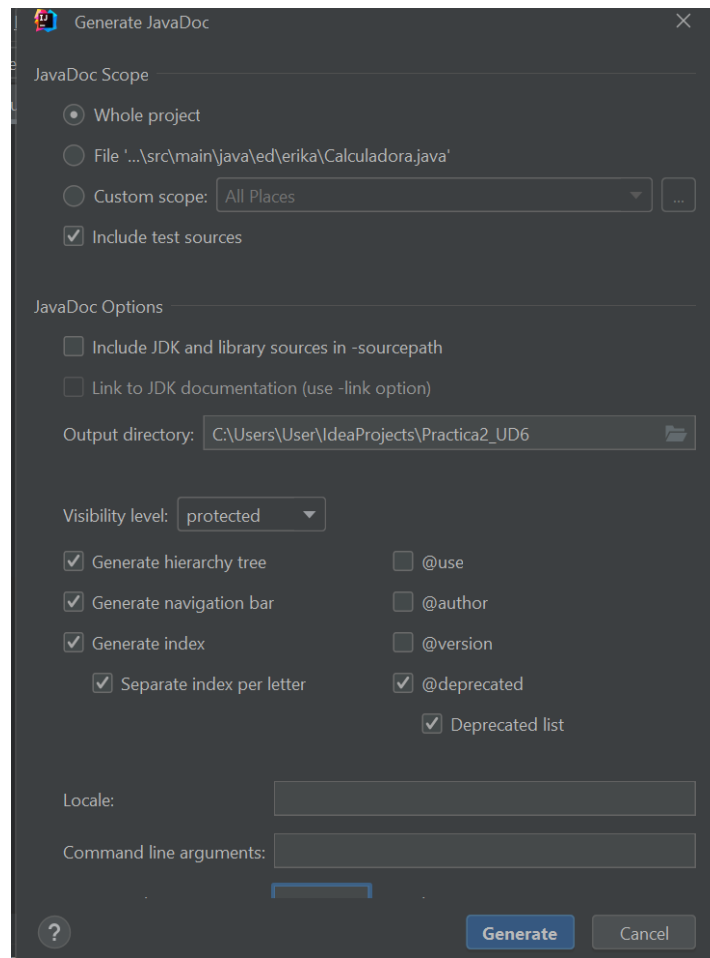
Generate JavaDoc

JavaDoc Scope

Whole project

File '...\src\main\java\ed\erika\Calculadora.java'

Custom scope: All Places ...

Include test sources

JavaDoc Options

Include JDK and library sources in -sourcepath

Link to JDK documentation (use -link option)

Output directory: C:\Users\User\IdeaProjects\Practica2_UD6

Visibility level: protected

Generate hierarchy tree

Generate navigation bar

Generate index

Separate index per letter

@use

@author

@version

@deprecated

Deprecated list

Locale:

Command line arguments:

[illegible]

?

Generate

Cancel